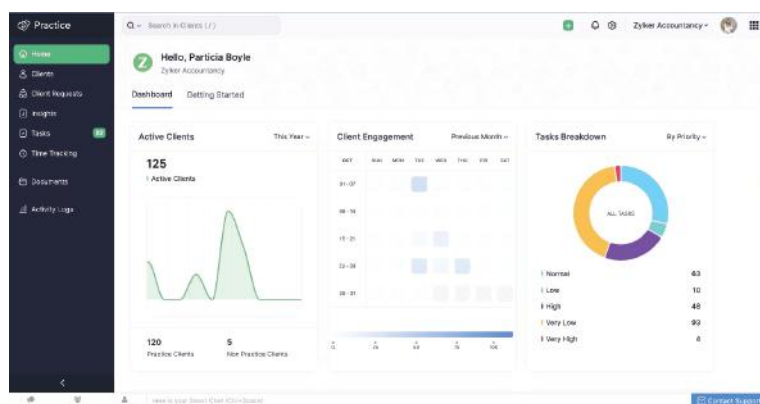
Practice

Search in Clients (/)

Zylker Accountancy

Home
Clients
Client Requests
Insights
Tasks
Time Tracking
Documents
Activity Logs

Hello, Particia Boyle
Zylker Accountancy

Dashboard
Getting Started

Active Clients
This Year
125
Active Clients
120
Practice Clients
5
Non Practice Clients

Client Engagement
Previous Month
DAY SUN MON TUE WED THU FRI SAT
01 - 07
08 - 14
15 - 21
22 - 28
29 - 31
0 25 50 75 100

Tasks Breakdown
By Priority
ALL TASKS
Normal 43
Low 10
High 48
Very Low 93
Very High 4

Here is your Smart Chat (Ctrl+Space)

Contact Support